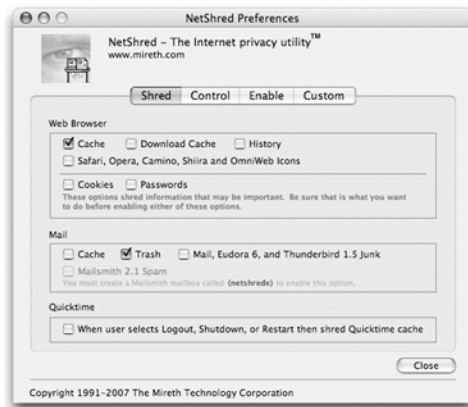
NetShred Preferences

NetShred – The Internet privacy utility™
www.mireth.com

Shred | Control | Enable | Custom

Web Browser

Cache Download Cache History
Safari, Opera, Camino, Shiira and OmniWeb Icons

Cookies Passwords
These options shred information that may be important. Be sure that is what you want to do before enabling either of these options.

Mail

Cache Trash Mail, Eudora 6, and Thunderbird 1.5 Junk
Mailsmith 2.1 Spam
You must create a Mailsmith mailbox called (netshredx) to enable this option.

Quicktime

When user selects Logout, Shutdown, or Restart then shred Quicktime cache

Close

Copyright 1991-2007 The Mireth Technology Corporation